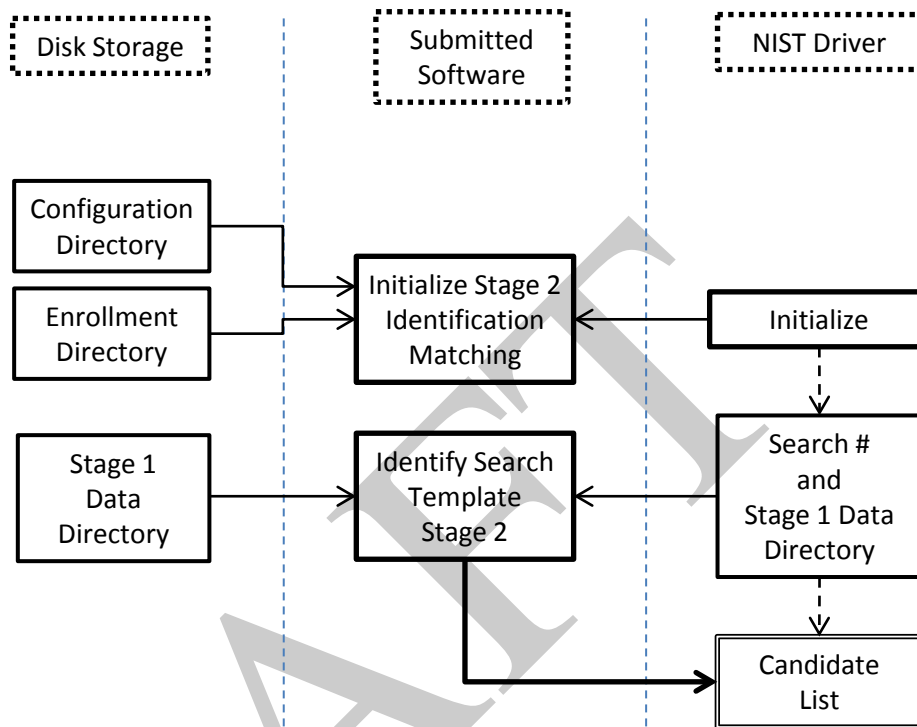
Disk Storage

Submitted Software

NIST Driver

Configuration Directory

Enrollment Directory

Initialize Stage 2 Identification Matching

Initialize

Stage 1 Data Directory

Identify Search Template Stage 2

Search # and Stage 1 Data Directory

Candidate List

AFT